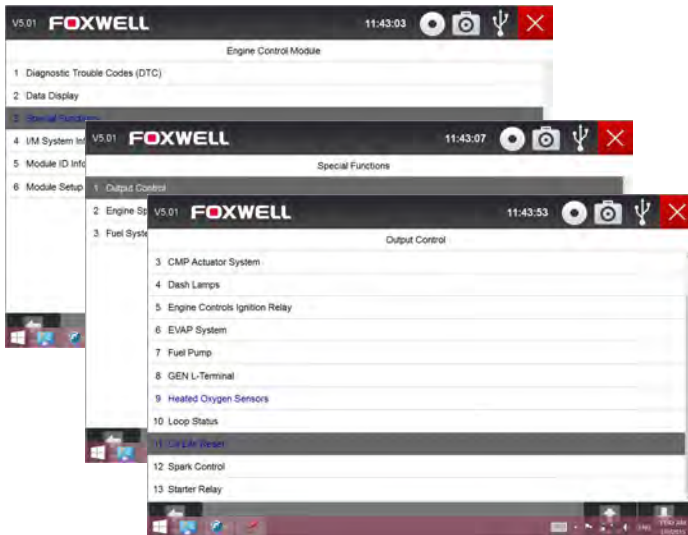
V5.01 FOXWELL 11:43:03

Engine Control Module

1 Diagnostic Trouble Codes (DTC)

2 Data Display

3 Special Functions

4 I/M System In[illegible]

5 Module ID Info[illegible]

6 Module Setup

V5.01 FOXWELL 11:43:07

Special Functions

1 Output Control

2 Engine Sp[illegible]

3 Fuel Syste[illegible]

V5.01 FOXWELL 11:43:53

Output Control

3 CMP Actuator System

4 Dash Lamps

5 Engine Controls Ignition Relay

6 EVAP System

7 Fuel Pump

8 GEN L-Terminal

9 Heated Oxygen Sensors

10 Loop Status

11 Cylinder Reset

12 Spark Control

13 Starter Relay